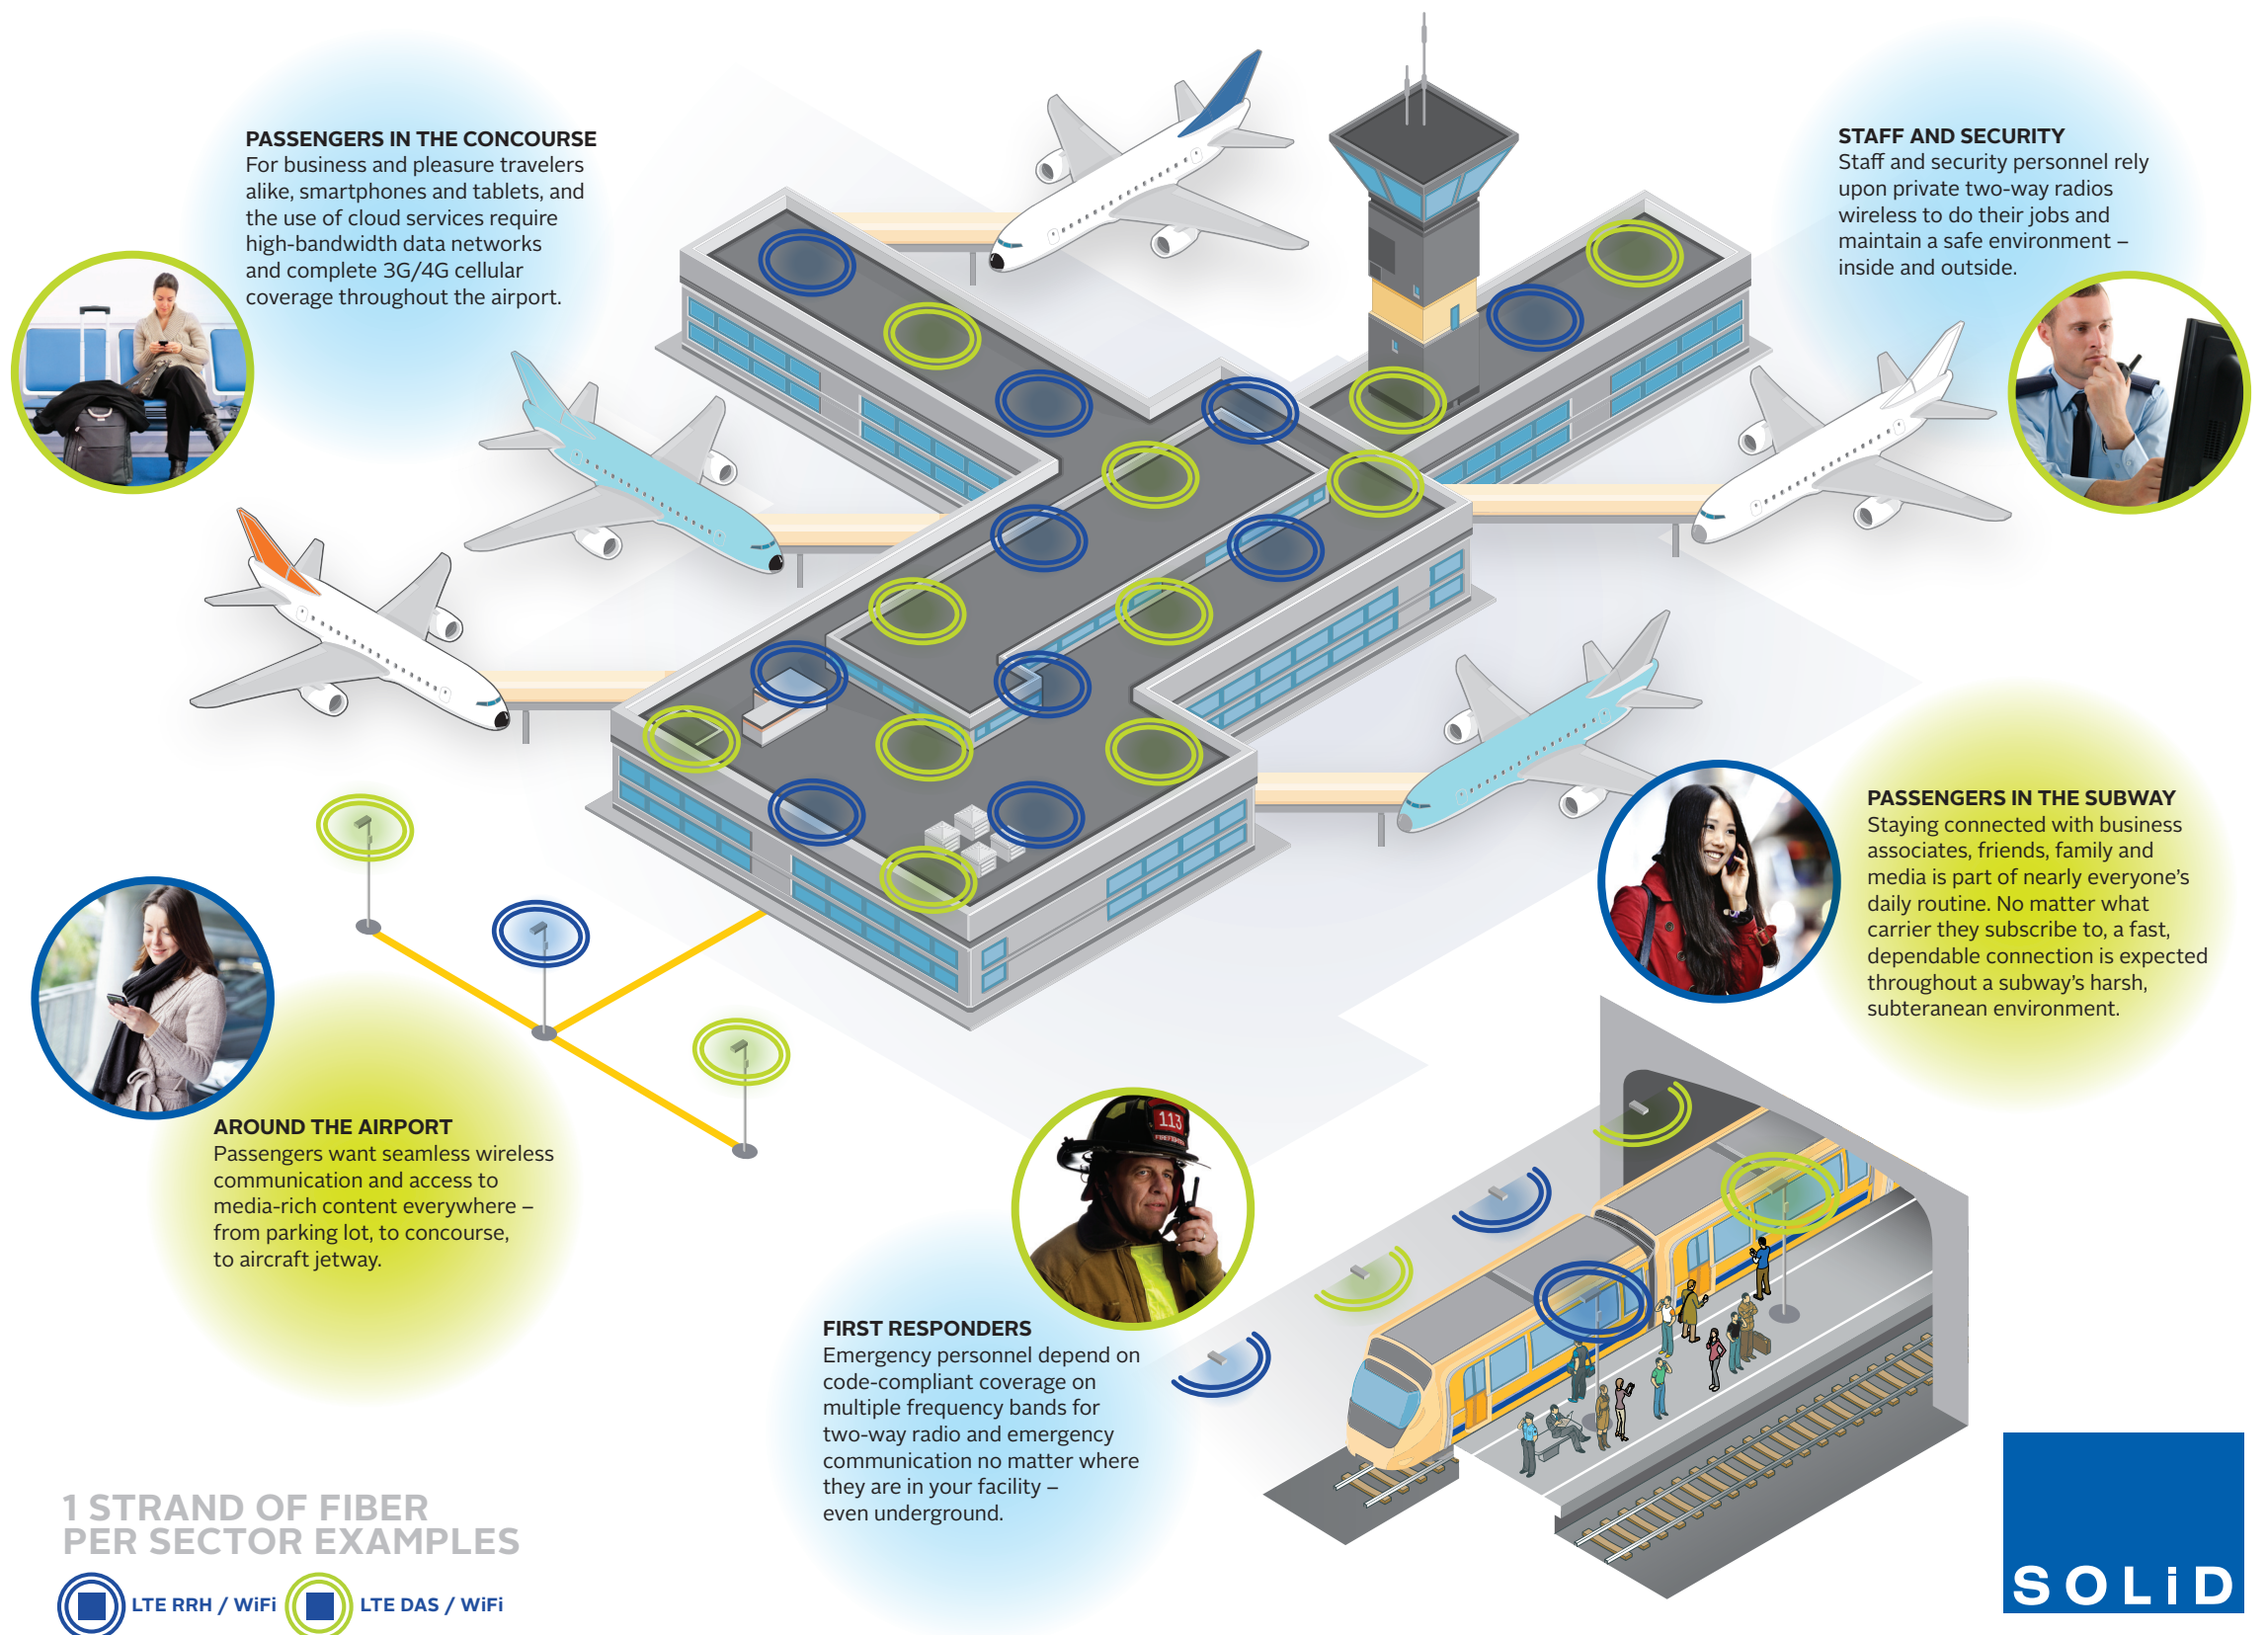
PASSENGERS IN THE CONCOURSE
For business and pleasure travelers alike, smartphones and tablets, and the use of cloud services require high-bandwidth data networks and complete 3G/4G cellular coverage throughout the airport.

STAFF AND SECURITY
Staff and security personnel rely upon private two-way radios wireless to do their jobs and maintain a safe environment – inside and outside.

PASSENGERS IN THE SUBWAY
Staying connected with business associates, friends, family and media is part of nearly everyone's daily routine. No matter what carrier they subscribe to, a fast, dependable connection is expected throughout a subway's harsh, subterranean environment.

AROUND THE AIRPORT
Passengers want seamless wireless communication and access to media-rich content everywhere – from parking lot, to concourse, to aircraft jetway.

113

FIRST RESPONDERS
Emergency personnel depend on code-compliant coverage on multiple frequency bands for two-way radio and emergency communication no matter where they are in your facility – even underground.

1 STRAND OF FIBER PER SECTOR EXAMPLES

LTE RRH / WiFi LTE DAS / WiFi

SOLiD